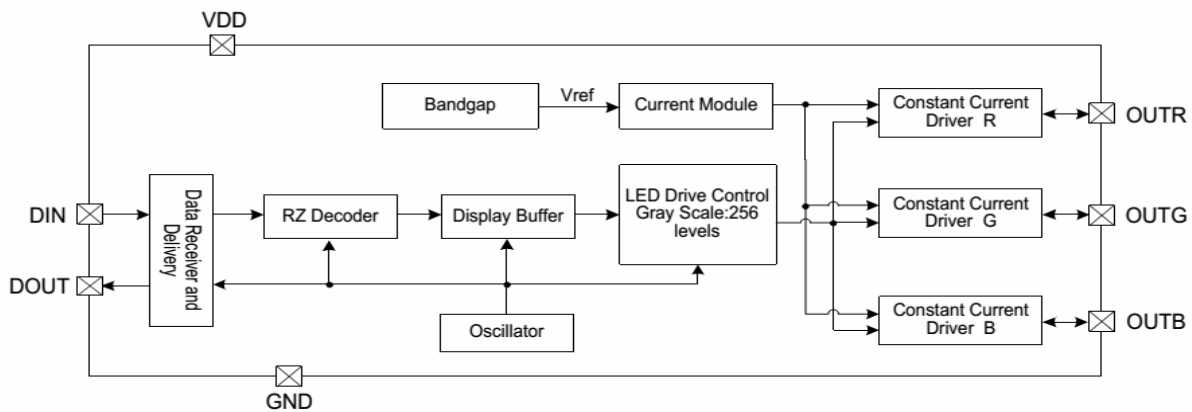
VDD

Bandgap

Vref

Current Module

Constant Current Driver R

OUTR

DIN

Data Receiver and Delivery

RZ Decoder

Display Buffer

LED Drive Control Gray Scale:256 levels

Constant Current Driver G

OUTG

DOUT

Oscillator

Constant Current Driver B

OUTB

GND